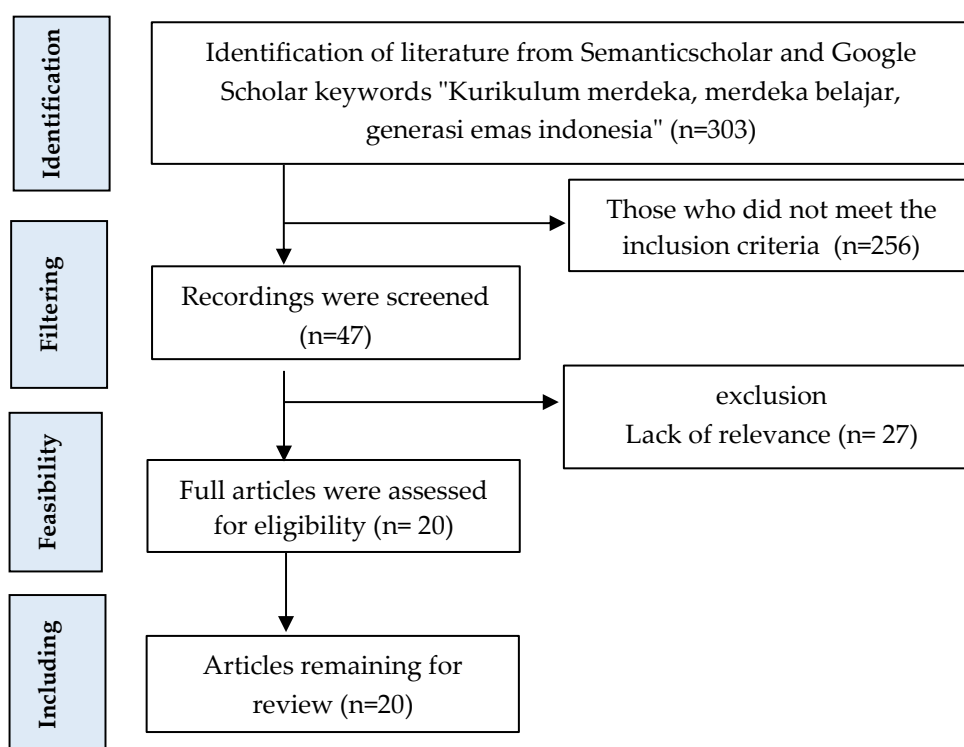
Identification

Identification of literature from Semanticscholar and Google Scholar keywords "Kurikulum merdeka, merdeka belajar, generasi emas indonesia" (n=303)

Those who did not meet the inclusion criteria (n=256)

Filtering

Recordings were screened (n=47)

exclusion
Lack of relevance (n= 27)

Feasibility

Full articles were assessed for eligibility (n= 20)

Including

Articles remaining for review (n=20)